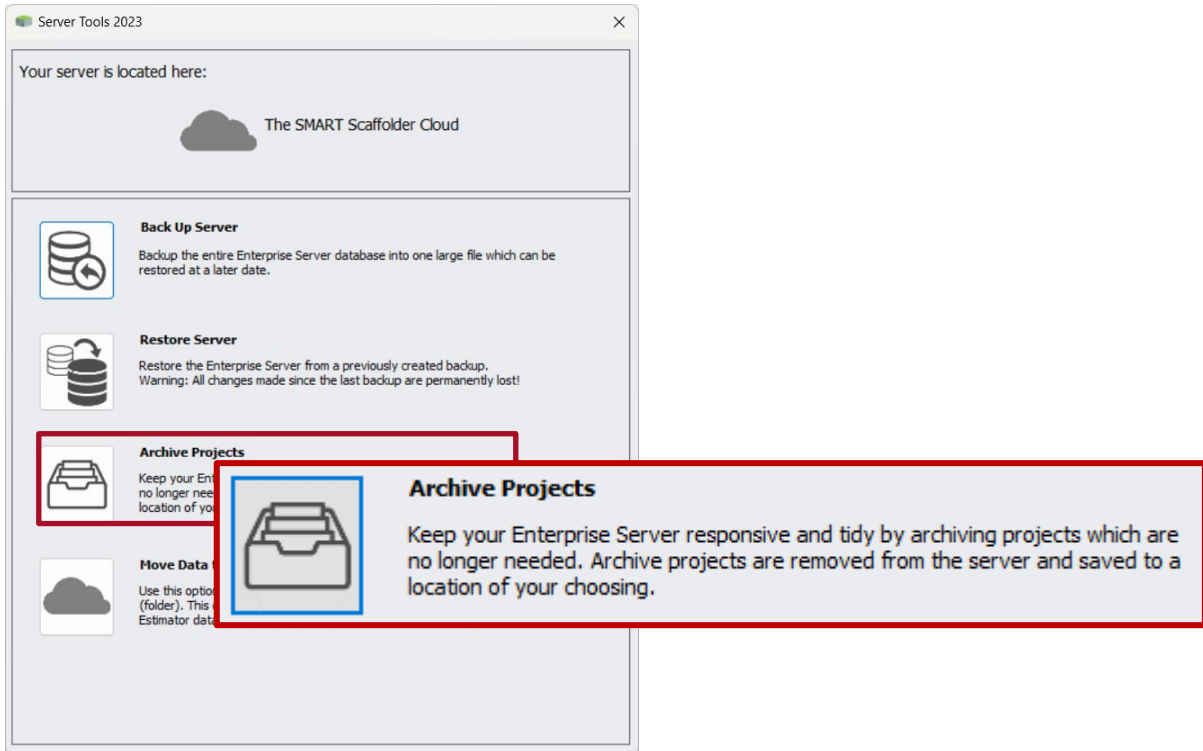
Server Tools 2023

Your server is located here:

The SMART Scaffolder Cloud

Back Up Server

Backup the entire Enterprise Server database into one large file which can be restored at a later date.

Restore Server

Restore the Enterprise Server from a previously created backup.
Warning: All changes made since the last backup are permanently lost!

Archive Projects

Keep your Ent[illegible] no longer need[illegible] location of you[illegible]

Move Data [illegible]

Use this optio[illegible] (folder). This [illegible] Estimator data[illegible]

Archive Projects

Keep your Enterprise Server responsive and tidy by archiving projects which are no longer needed. Archive projects are removed from the server and saved to a location of your choosing.